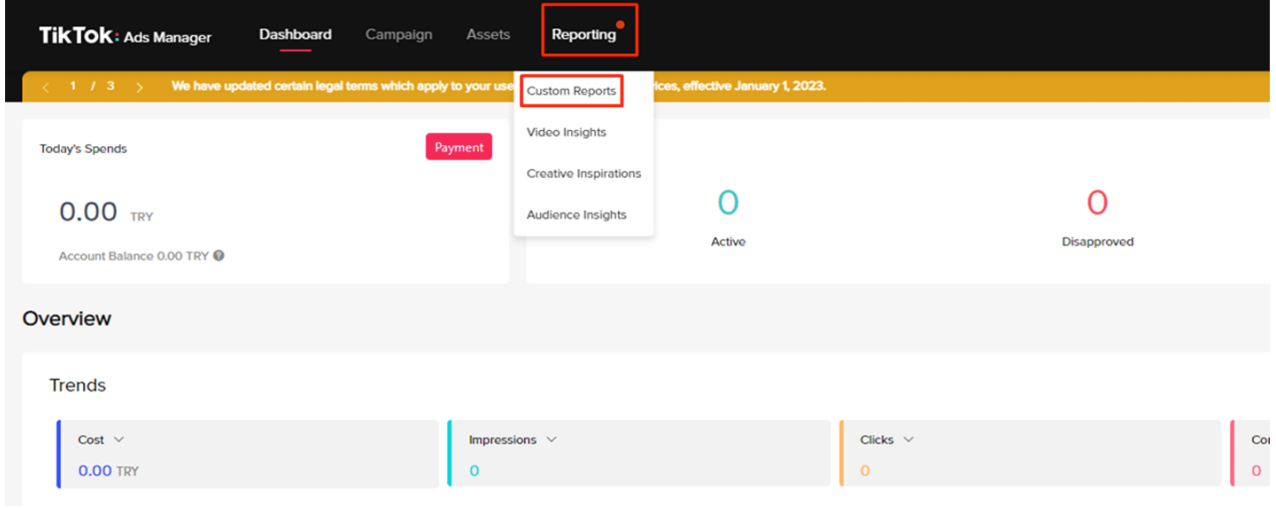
TikTok: Ads Manager Dashboard Campaign Assets Reporting

< 1 / 3 > We have updated certain legal terms which apply to your use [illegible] vices, effective January 1, 2023.

Custom Reports
Video Insights
Creative Inspirations
Audience Insights

Today's Spends
Payment
0.00 TRY
Account Balance 0.00 TRY

0
Active

0
Disapproved

Overview

Trends

Cost
0.00 TRY

Impressions
0

Clicks
0

Co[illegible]
0